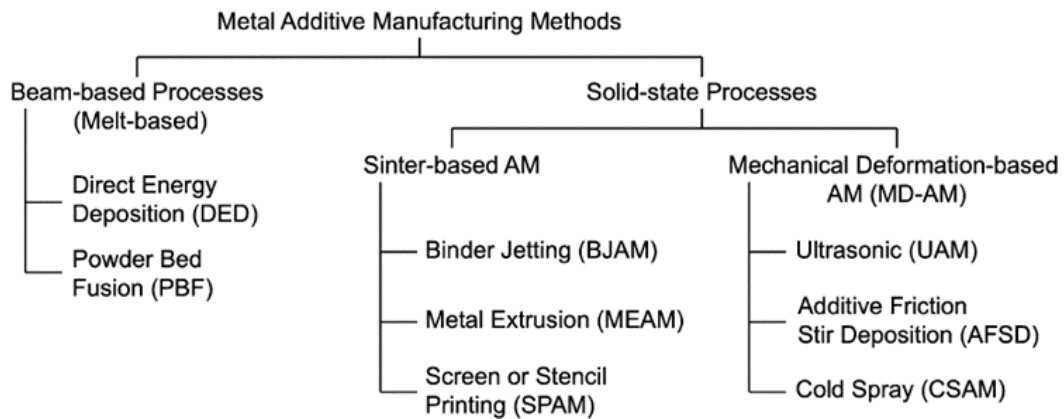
Metal Additive Manufacturing Methods

Beam-based Processes (Melt-based)

Direct Energy Deposition (DED)

Powder Bed Fusion (PBF)

Solid-state Processes

Sinter-based AM

Binder Jetting (BJAM)

Metal Extrusion (MEAM)

Screen or Stencil Printing (SPAM)

Mechanical Deformation-based AM (MD-AM)

Ultrasonic (UAM)

Additive Friction Stir Deposition (AFSD)

Cold Spray (CSAM)